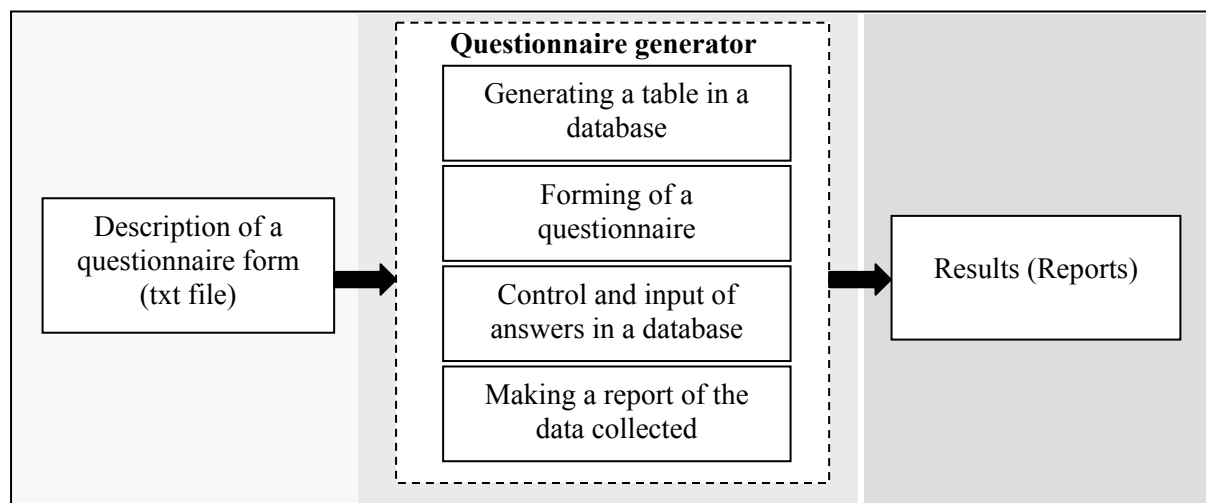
Description of a questionnaire form (txt file)

Questionnaire generator

Generating a table in a database

Forming of a questionnaire

Control and input of answers in a database

Making a report of the data collected

Results (Reports)